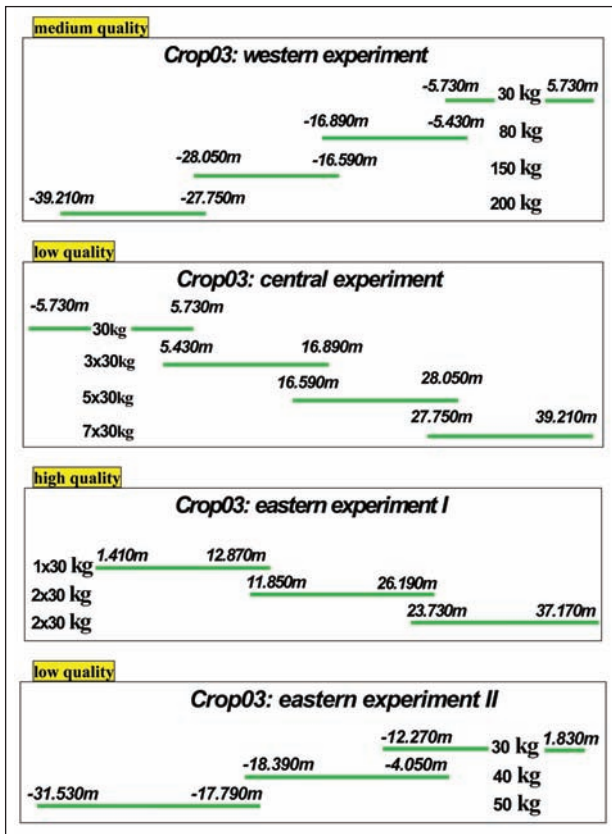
medium quality

Crop03: western experiment

-5.730m 30 kg 5.730m
-16.890m -5.430m 80 kg
-28.050m -16.590m 150 kg
-39.210m -27.750m 200 kg

low quality

Crop03: central experiment

-5.730m 30kg 5.730m
3x30kg 5.430m 16.890m
5x30kg 16.590m 28.050m
7x30kg 27.750m 39.210m

high quality

Crop03: eastern experiment I

1x30 kg 1.410m 12.870m
2x30 kg 11.850m 26.190m
2x30 kg 23.730m 37.170m

low quality

Crop03: eastern experiment II

-12.270m 30 kg 1.830m
-18.390m -4.050m 40 kg
-31.530m -17.790m 50 kg